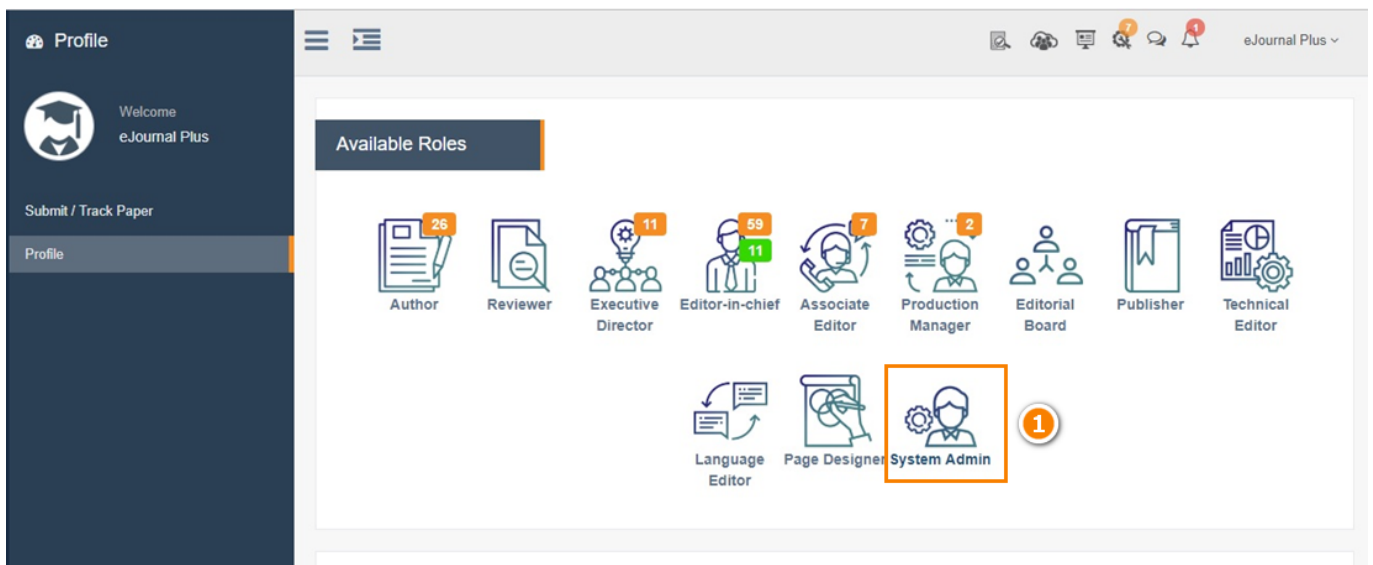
Profile

Welcome
eJournal Plus

Submit / Track Paper

Profile

7 1 eJournal Plus

Available Roles

26
Author

Reviewer

11
Executive Director

59
11
Editor-in-chief

7
Associate Editor

2
Production Manager

Editorial Board

Publisher

Technical Editor

Language Editor

Page Designer

System Admin

1